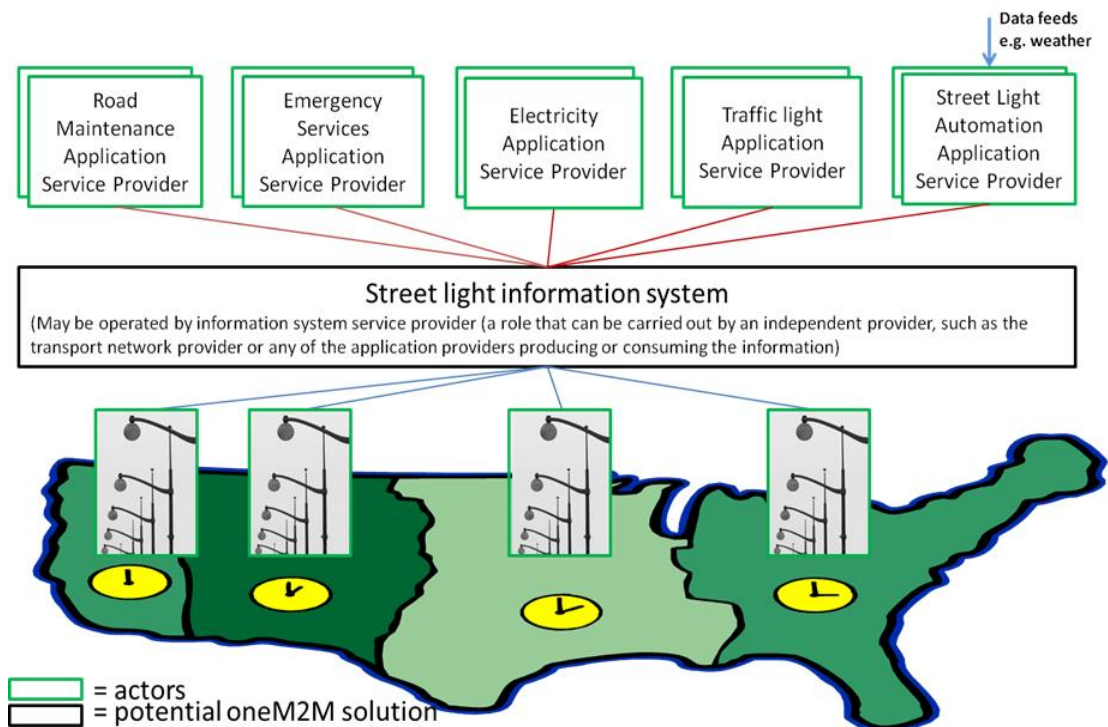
Data feeds e.g. weather

Road Maintenance Application Service Provider

Emergency Services Application Service Provider

Electricity Application Service Provider

Traffic light Application Service Provider

Street Light Automation Application Service Provider

Street light information system

(May be operated by information system service provider (a role that can be carried out by an independent provider, such as the transport network provider or any of the application providers producing or consuming the information)

= actors
= potential oneM2M solution